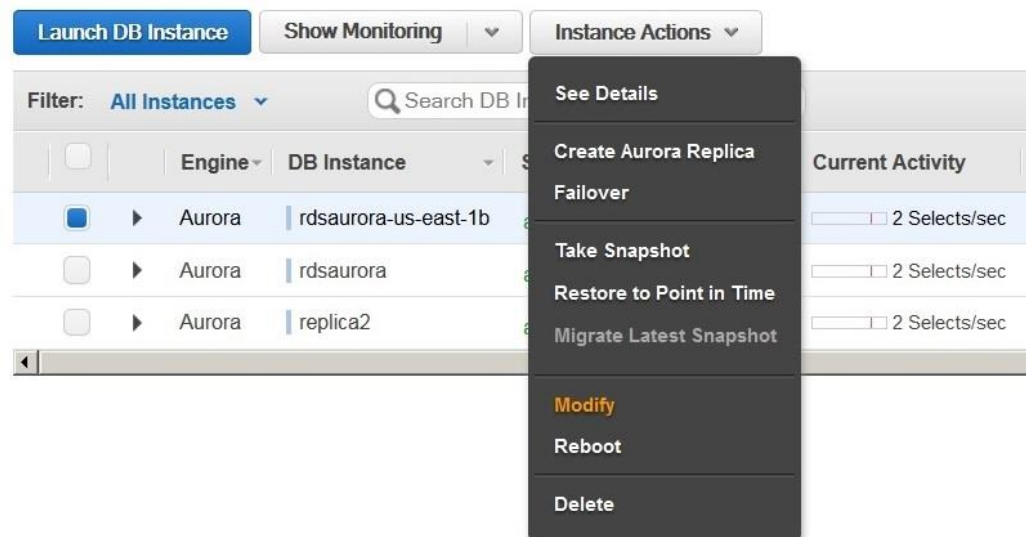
Launch DB Instance Show Monitoring Instance Actions

Filter: All Instances Search DB In

See Details

Create Aurora Replica
Failover

Take Snapshot
Restore to Point in Time
Migrate Latest Snapshot

Modify
Reboot

Delete

| | | Engine | DB Instance | S | Current Activity |
|---|---|---|---|---|---|
| | | Aurora | rdsaurora-us-east-1b | a | 2 Selects/sec |
| | | Aurora | rdsaurora | a | 2 Selects/sec |
| | | Aurora | replica2 | a | 2 Selects/sec |